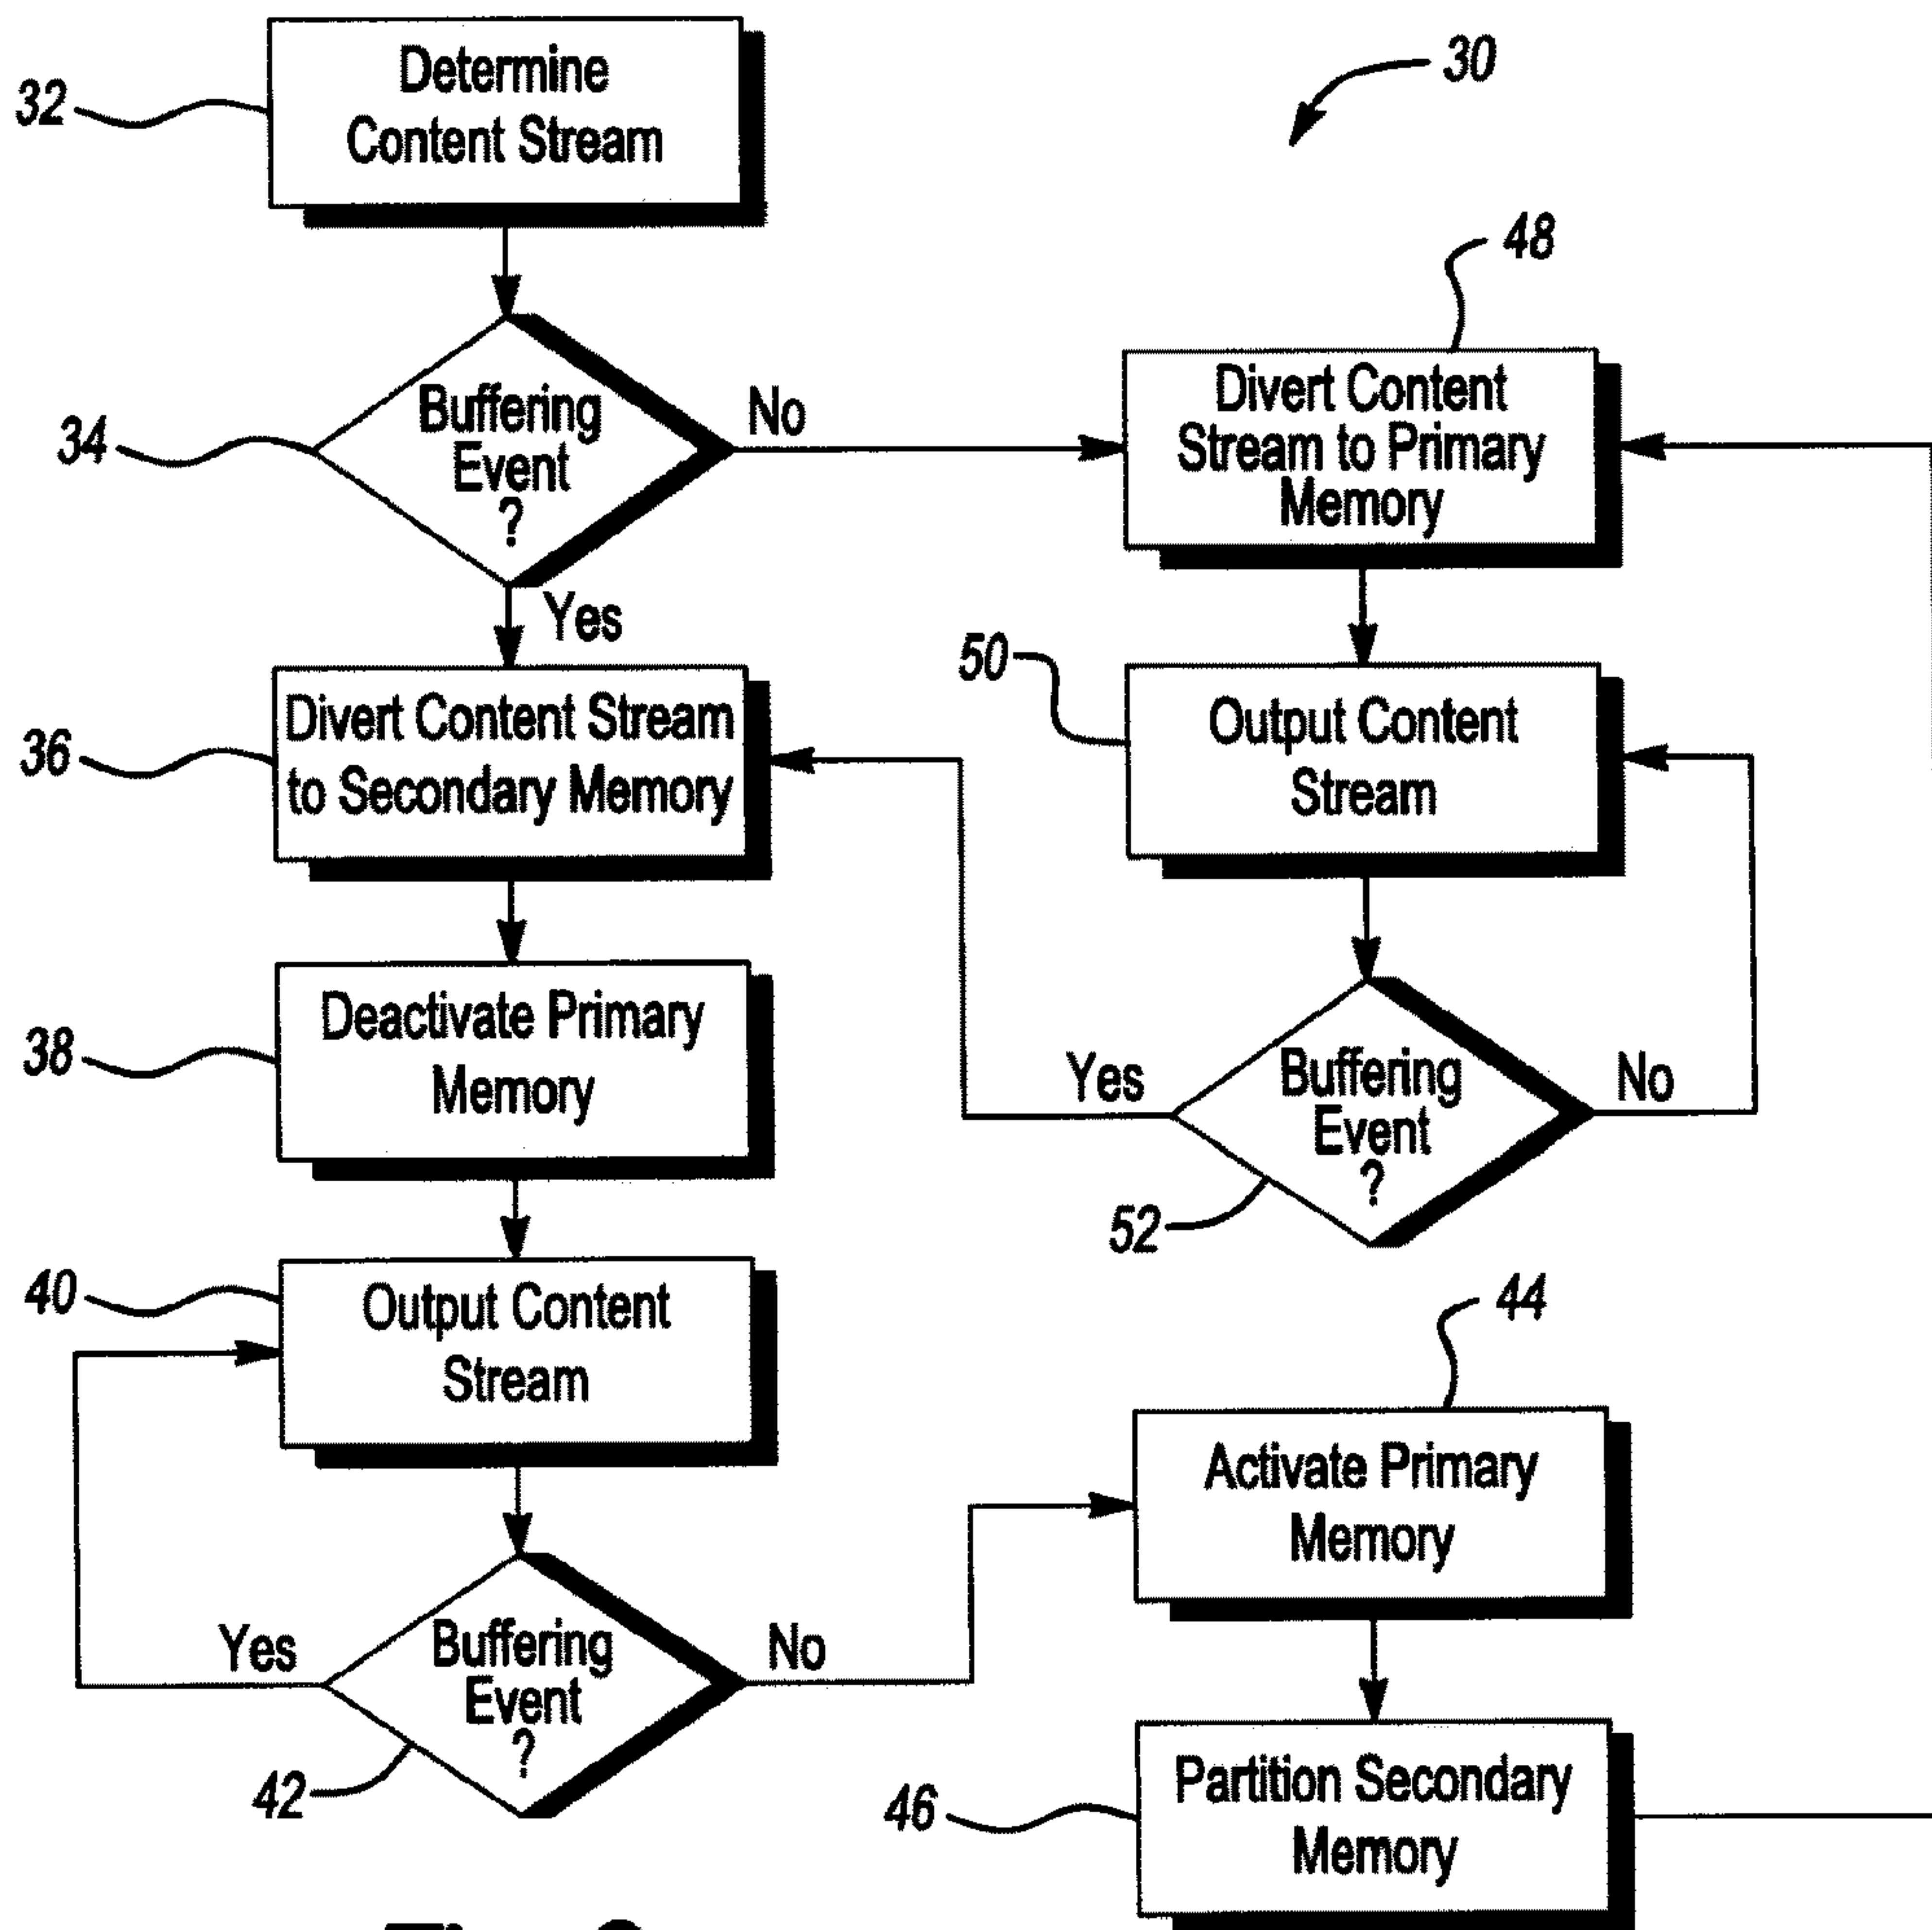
30

32 Determine Content Stream

34 Buffering Event ?

No

Yes

48 Divert Content Stream to Primary Memory

36 Divert Content Stream to Secondary Memory

50 Output Content Stream

38 Deactivate Primary Memory

Yes

52 Buffering Event ?

No

40 Output Content Stream

44 Activate Primary Memory

Yes

42 Buffering Event ?

No

46 Partition Secondary Memory